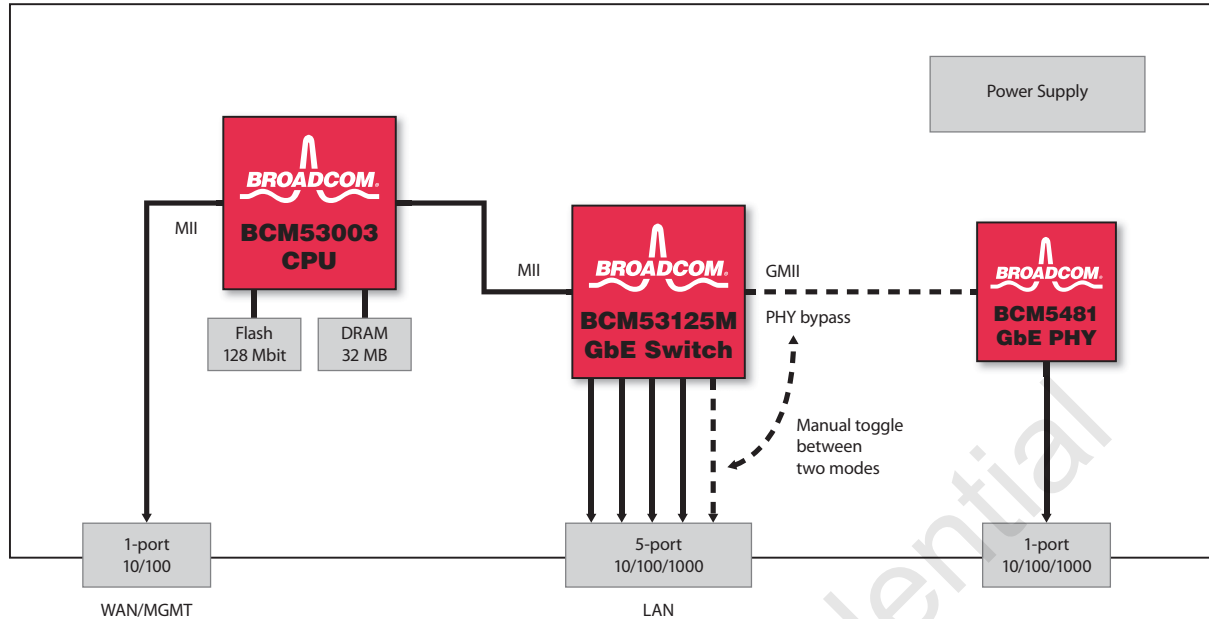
Power Supply

BROADCOM.
BCM53003
CPU

MII

Flash
128 Mbit

DRAM
32 MB

MII

BROADCOM.
BCM53125M
GbE Switch

GMII

PHY bypass

BROADCOM.
BCM5481
GbE PHY

Manual toggle between two modes

1-port
10/100

WAN/MGMT

5-port
10/100/1000

LAN

1-port
10/100/1000

ential